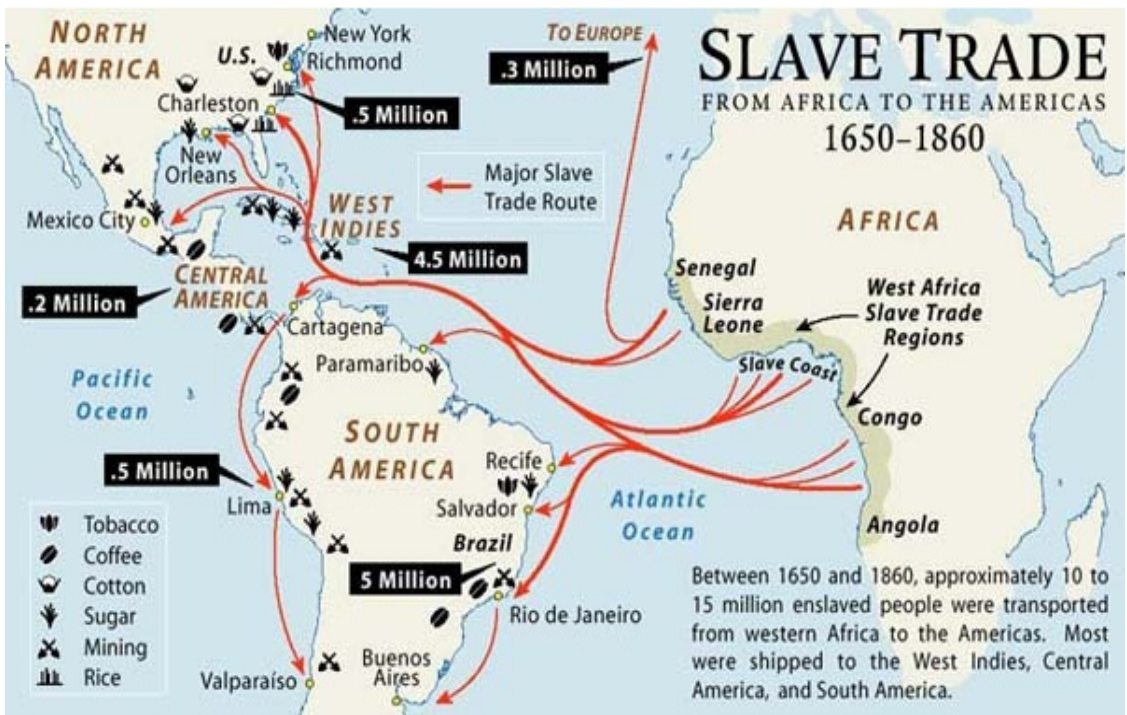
SLAVE TRADE
FROM AFRICA TO THE AMERICAS
1650–1860

NORTH AMERICA
U.S.
New York
Richmond
Charleston
.5 Million
New Orleans
Mexico City
TO EUROPE
.3 Million
Major Slave Trade Route
WEST INDIES
4.5 Million
CENTRAL AMERICA
.2 Million
Cartagena
Paramaribo
Pacific Ocean
SOUTH AMERICA
.5 Million
Lima
Recife
Salvador
Brazil
5 Million
Rio de Janeiro
Valparaíso
Buenos Aires
Atlantic Ocean
AFRICA
Senegal
Sierra Leone
West Africa Slave Trade Regions
Slave Coast
Congo
Angola

Tobacco
Coffee
Cotton
Sugar
Mining
Rice

Between 1650 and 1860, approximately 10 to 15 million enslaved people were transported from western Africa to the Americas. Most were shipped to the West Indies, Central America, and South America.